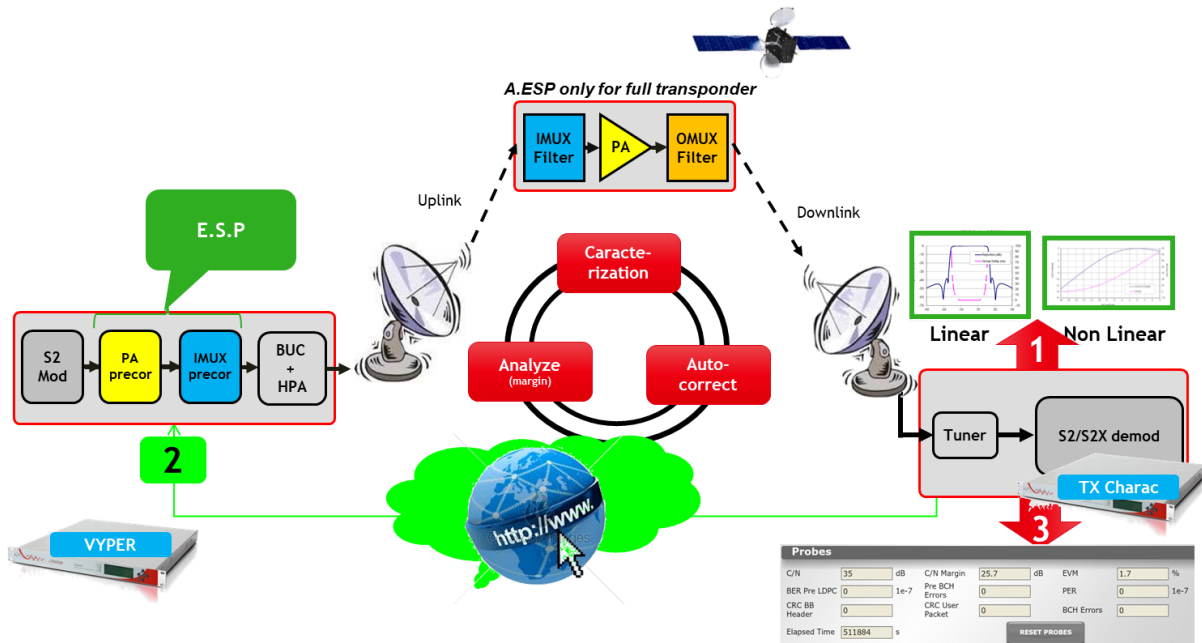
A.ESP only for full transponder

IMUX Filter

PA

OMUX Filter

Uplink

Downlink

E.S.P

Caracte-rization

Analyze (margin)

Auto-correct

S2 Mod

PA precor

IMUX precor

BUC + HPA

Linear

Non Linear

1

Tuner

S2/S2X demod

2

TX Charac

VYPER

http://www.

3

Probes

| C/N | 35 | dB | C/N Margin | 25.7 | dB | EVM | 1.7 | % |
|---|---|---|---|---|---|---|---|---|
| BER Pre LDPC | 0 | 1e-7 | Pre BCH Errors | 0 | | PER | 0 | 1e-7 |
| CRC BB Header | 0 | | CRC User Packet | 0 | | BCH Errors | 0 | |

Elapsed Time 511884 s

RESET PROBES